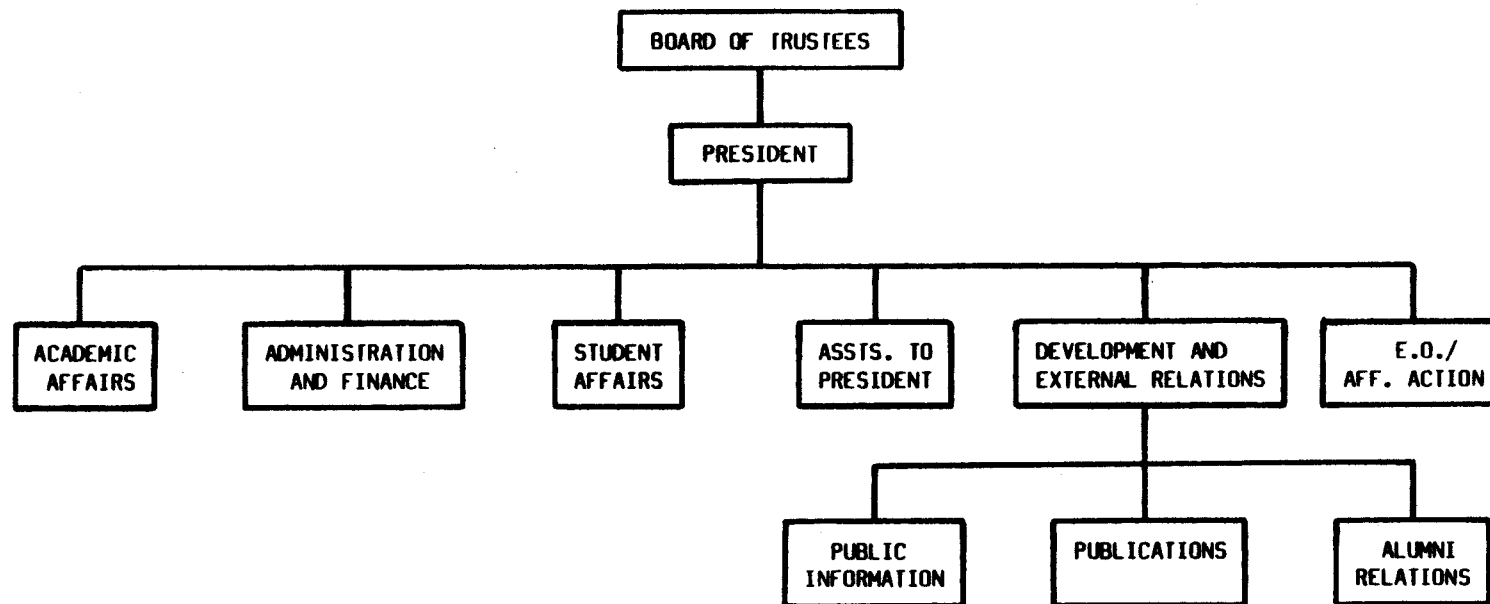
BOARD OF TRUSTEES

PRESIDENT

ACADEMIC AFFAIRS

ADMINISTRATION AND FINANCE

STUDENT AFFAIRS

ASSTS. TO PRESIDENT

DEVELOPMENT AND EXTERNAL RELATIONS

E.O./ AFF. ACTION

PUBLIC INFORMATION

PUBLICATIONS

ALUMNI RELATIONS